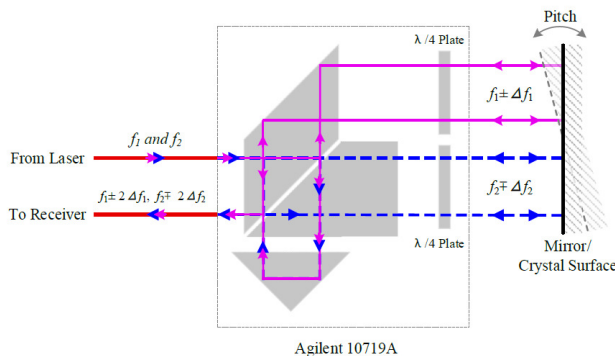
Pitch

λ /4 Plate

$f_1 \pm \Delta f_1$

$f_1$ and $f_2$

From Laser

$f_2 \mp \Delta f_2$

$f_1 \pm 2\Delta f_1$, $f_2 \mp 2\Delta f_2$

To Receiver

λ /4 Plate

Mirror/ Crystal Surface

Agilent 10719A